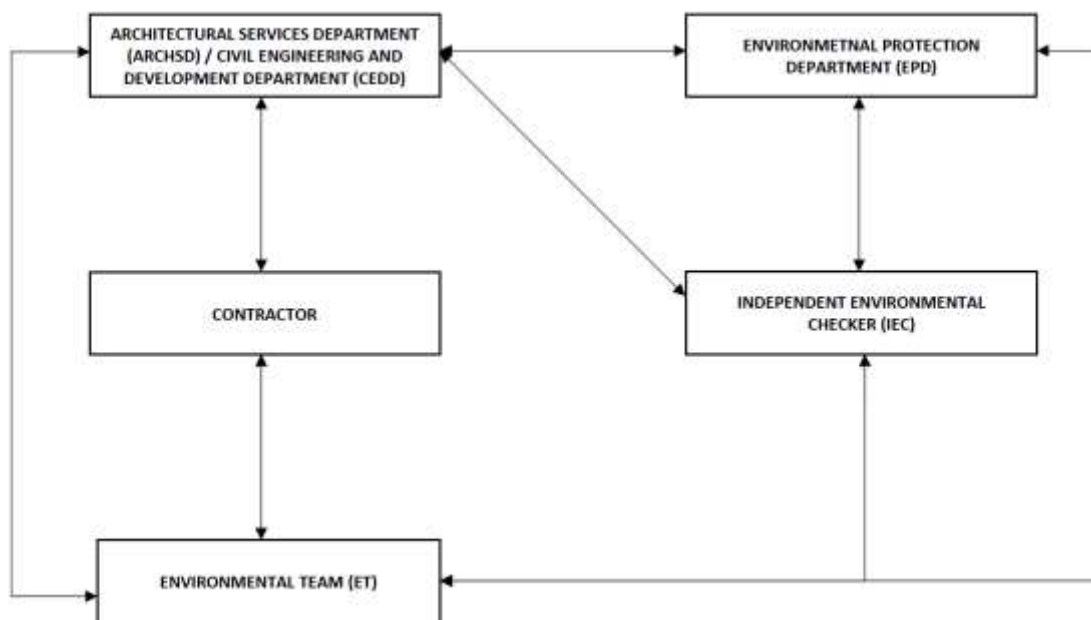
ARCHITECTURAL SERVICES DEPARTMENT (ARCHSD) / CIVIL ENGINEERING AND DEVELOPMENT DEPARTMENT (CEDD)

ENVIRONMETNAL PROTECTION DEPARTMENT (EPD)

CONTRACTOR

INDEPENDENT ENVIRONMENTAL CHECKER (IEC)

ENVIRONMENTAL TEAM (ET)